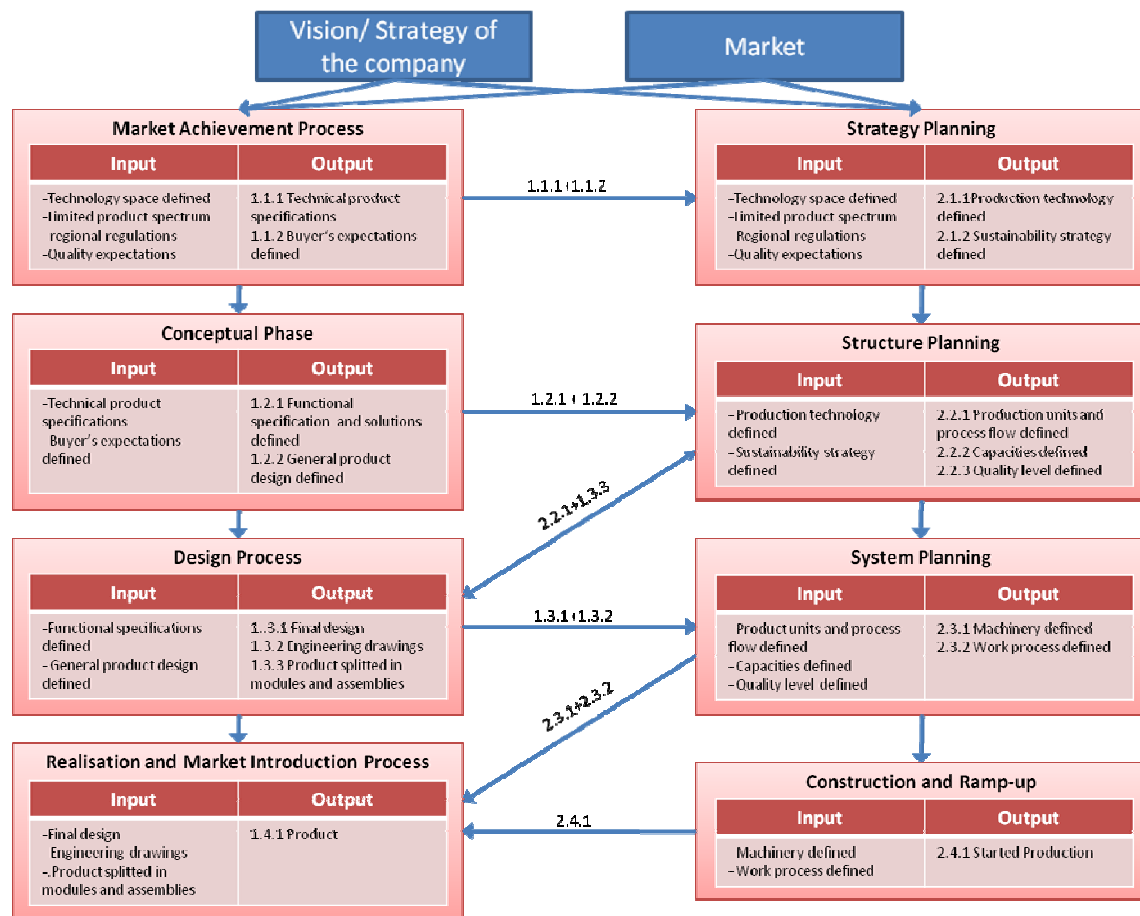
Vision/ Strategy of the company

Market

Market Achievement Process

| Input | Output |
|---|---|
| -Technology space defined<br>-Limited product spectrum regional regulations<br>-Quality expectations | 1.1.1 Technical product specifications<br>1.1.2 Buyer's expectations defined |

1.1.1+1.1.2

Strategy Planning

| Input | Output |
|---|---|
| -Technology space defined<br>-Limited product spectrum Regional regulations<br>-Quality expectations | 2.1.1 Production technology defined<br>2.1.2 Sustainability strategy defined |

Conceptual Phase

| Input | Output |
|---|---|
| -Technical product specifications Buyer's expectations defined | 1.2.1 Functional specification and solutions defined<br>1.2.2 General product design defined |

1.2.1+1.2.2

Structure Planning

| Input | Output |
|---|---|
| -Production technology defined<br>-Sustainability strategy defined | 2.2.1 Production units and process flow defined<br>2.2.2 Capacities defined<br>2.2.3 Quality level defined |

2.2.1+1.3.3

Design Process

| Input | Output |
|---|---|
| -Functional specifications defined<br>- General product design defined | 1..3.1 Final design<br>1.3.2 Engineering drawings<br>1.3.3 Product splitted in modules and assemblies |

1.3.1+1.3.2

System Planning

| Input | Output |
|---|---|
| Product units and process flow defined<br>-Capacities defined<br>-Quality level defined | 2.3.1 Machinery defined<br>2.3.2 Work process defined |

2.3.1+2.3.2

Realisation and Market Introduction Process

| Input | Output |
|---|---|
| -Final design Engineering drawings<br>-.Product splitted in modules and assemblies | 1.4.1 Product |

2.4.1

Construction and Ramp-up

| Input | Output |
|---|---|
| Machinery defined<br>-Work process defined | 2.4.1 Started Production |